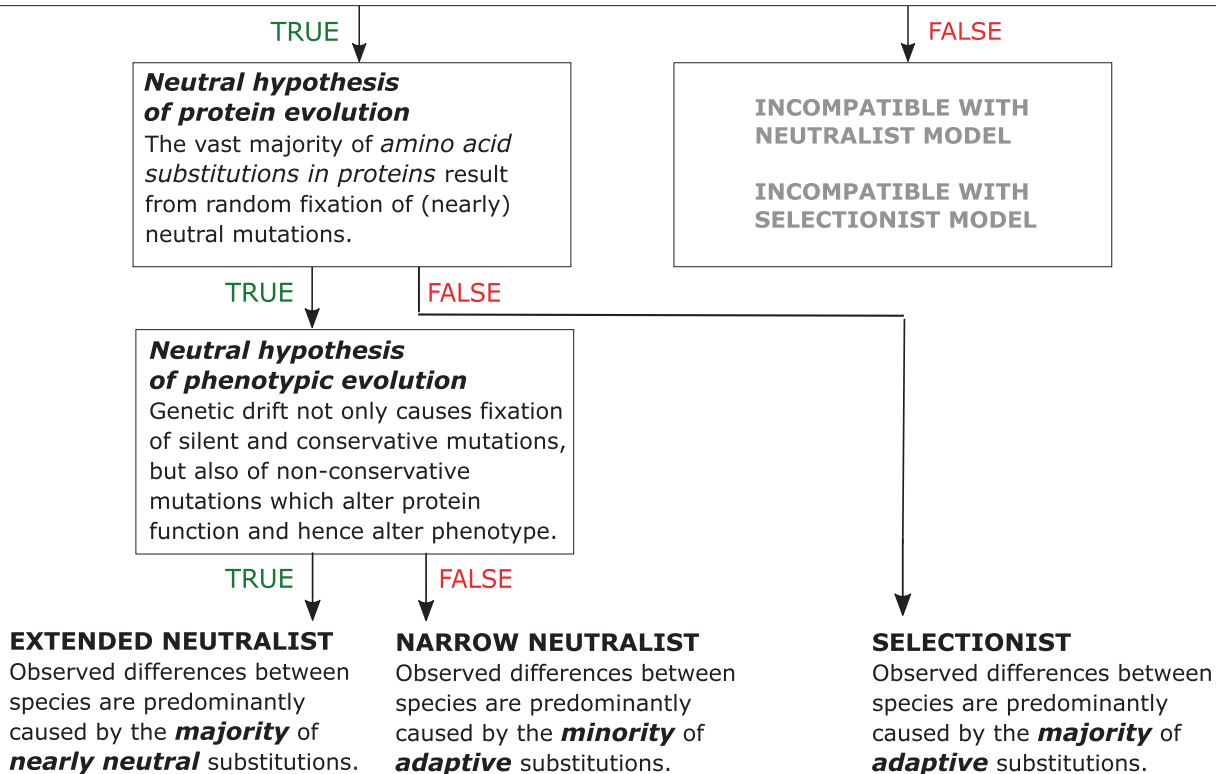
TRUE

FALSE

***Neutral hypothesis of protein evolution***
The vast majority of *amino acid substitutions in proteins* result from random fixation of (nearly) neutral mutations.

**INCOMPATIBLE WITH NEUTRALIST MODEL**

**INCOMPATIBLE WITH SELECTIONIST MODEL**

TRUE

FALSE

***Neutral hypothesis of phenotypic evolution***
Genetic drift not only causes fixation of silent and conservative mutations, but also of non-conservative mutations which alter protein function and hence alter phenotype.

TRUE

FALSE

**EXTENDED NEUTRALIST**
Observed differences between species are predominantly caused by the ***majority*** of ***nearly neutral*** substitutions.

**NARROW NEUTRALIST**
Observed differences between species are predominantly caused by the ***minority*** of ***adaptive*** substitutions.

**SELECTIONIST**
Observed differences between species are predominantly caused by the ***majority*** of ***adaptive*** substitutions.